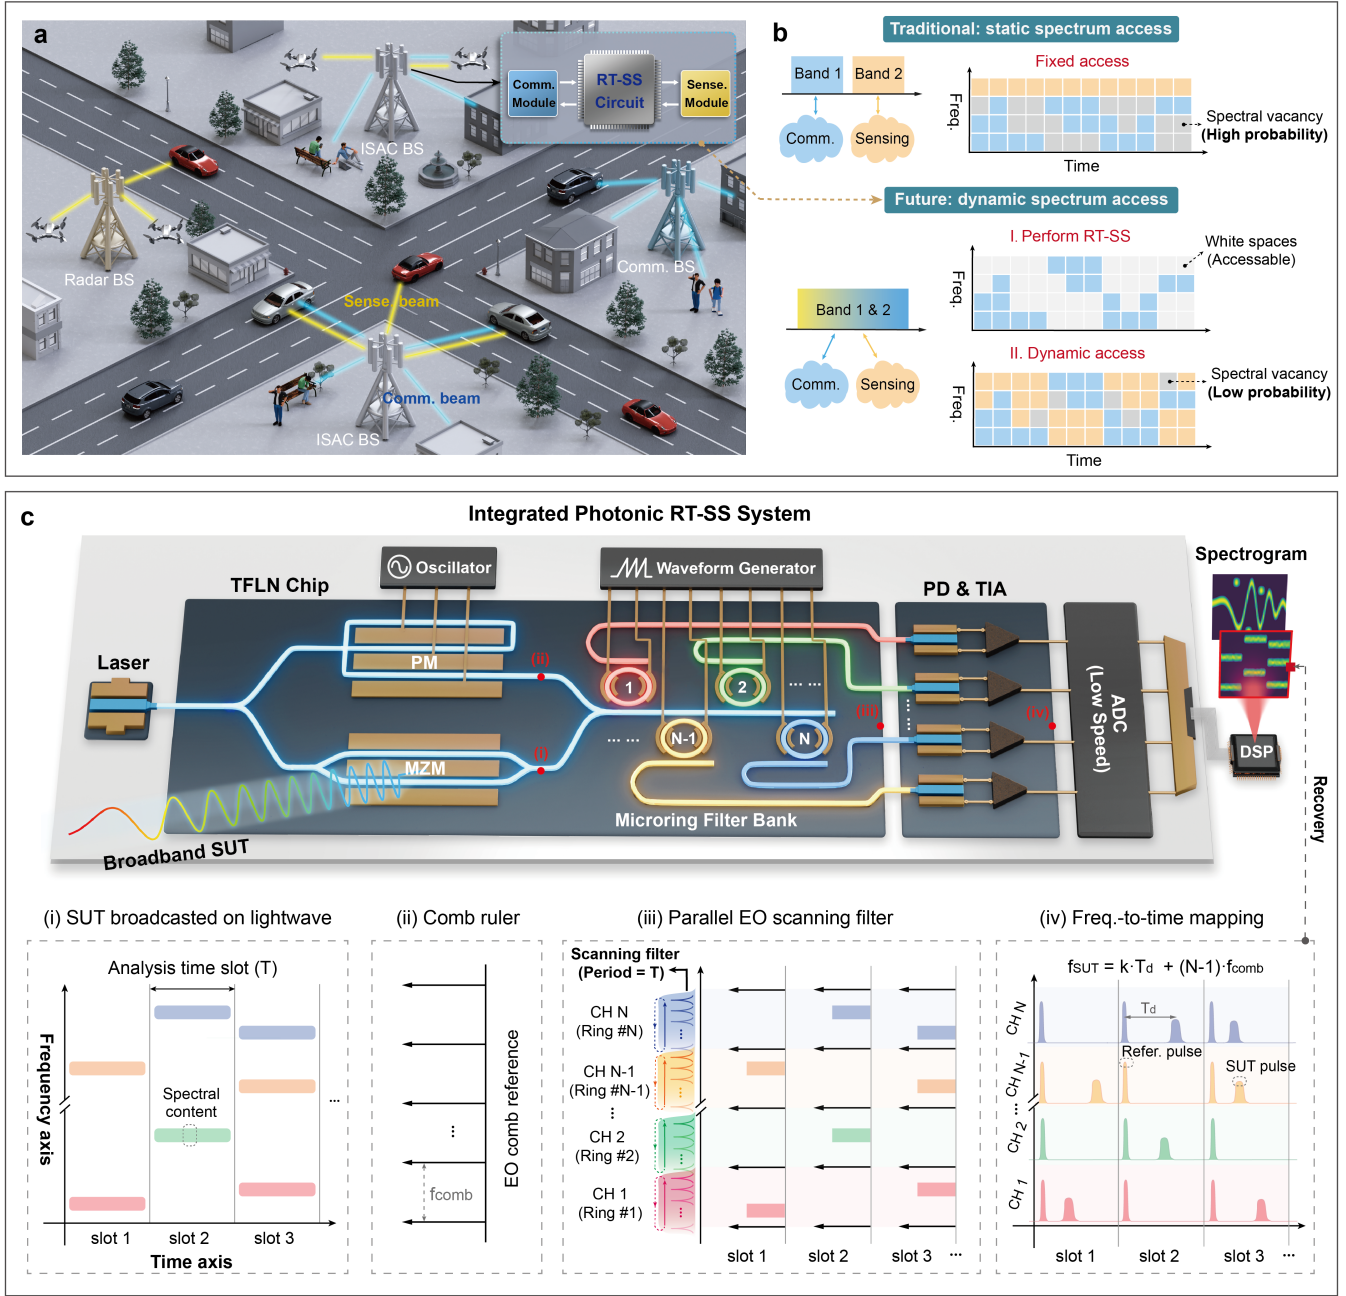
a

Comm. Module
RT-SS Circuit
Sense. Module
ISAC BS
Radar BS
Comm. BS
Sense. beam
Comm. beam
ISAC BS

b

Traditional: static spectrum access
Band 1
Band 2
Comm.
Sensing
Fixed access
Freq.
Spectral vacancy
(High probability)
Time

Future: dynamic spectrum access
I. Perform RT-SS
White spaces
(Accessable)
Freq.
Band 1 & 2
Comm.
Sensing
II. Dynamic access
Spectral vacancy
(Low probability)
Freq.
Time

c

Integrated Photonic RT-SS System

Oscillator
Waveform Generator
TFLN Chip
PD & TIA
Spectrogram
Laser
PM
(ii)
(i)
MZM
1
2
N-1
N
(iii)
(iv)
Microring Filter Bank
ADC (Low Speed)
DSP
Recovery
Broadband SUT

(i) SUT broadcasted on lightwave
Analysis time slot (T)
Frequency axis
Spectral content
...
slot 1
slot 2
slot 3
Time axis

(ii) Comb ruler
EO comb reference
$f_{comb}$

(iii) Parallel EO scanning filter
Scanning filter
(Period = T)
CH N
(Ring #N)
CH N-1
(Ring #N-1)
CH 2
(Ring #2)
CH 1
(Ring #1)
slot 1
slot 2
slot 3
...

(iv) Freq.-to-time mapping
$f_{SUT} = k \cdot T_d + (N-1) \cdot f_{comb}$
CH N
CH N-1
CH 2
CH 1
$T_d$
Refer. pulse
SUT pulse
slot 1
slot 2
slot 3
...